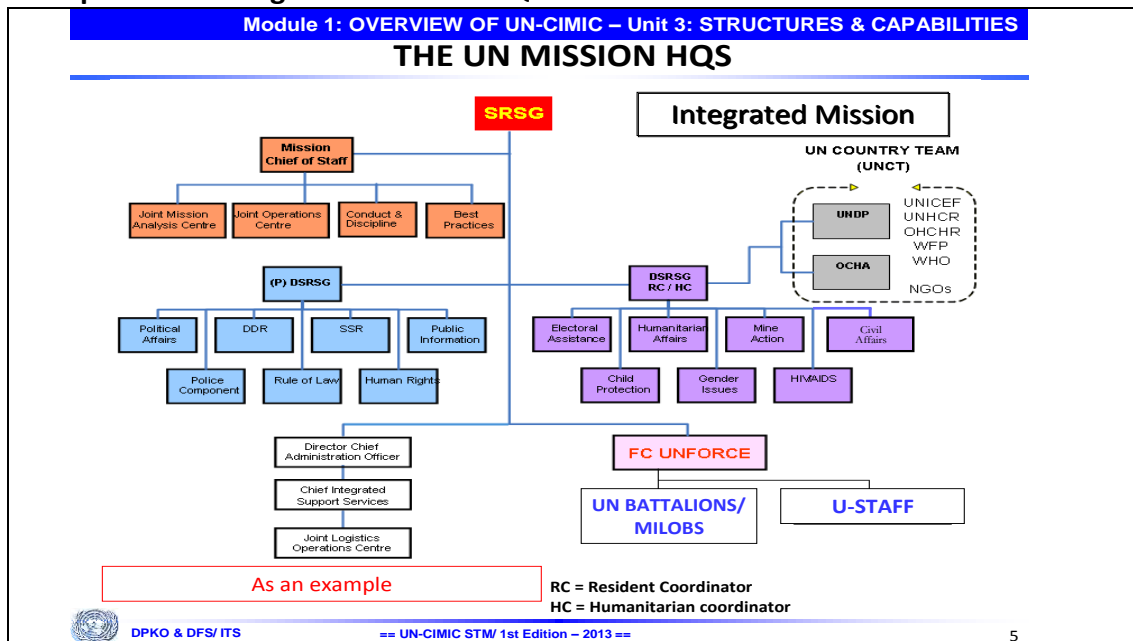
Module 1: OVERVIEW OF UN-CIMIC – Unit 3: STRUCTURES & CAPABILITIES

THE UN MISSION HQS

SRSG

Integrated Mission

Mission Chief of Staff

Joint Mission Analysis Centre

Joint Operations Centre

Conduct & Discipline

Best Practices

UN COUNTRY TEAM (UNCT)

UNDP

OCHA

UNICEF
UNHCR
OHCHR
WFP
WHO

NGOs

(P) DSRSG

DSRSG RC / HC

Political Affairs

DDR

SSR

Public Information

Police Component

Rule of Law

Human Rights

Electoral Assistance

Humanitarian Affairs

Mine Action

Civil Affairs

Child Protection

Gender Issues

HIV/AIDS

Director Chief Administration Officer

Chief Integrated Support Services

Joint Logistics Operations Centre

FC UNFORCE

UN BATTALIONS/ MILOBS

U-STAFF

As an example

RC = Resident Coordinator
HC = Humanitarian coordinator

DPKO & DFS/ ITS

== UN-CIMIC STM/ 1st Edition – 2013 ==

5